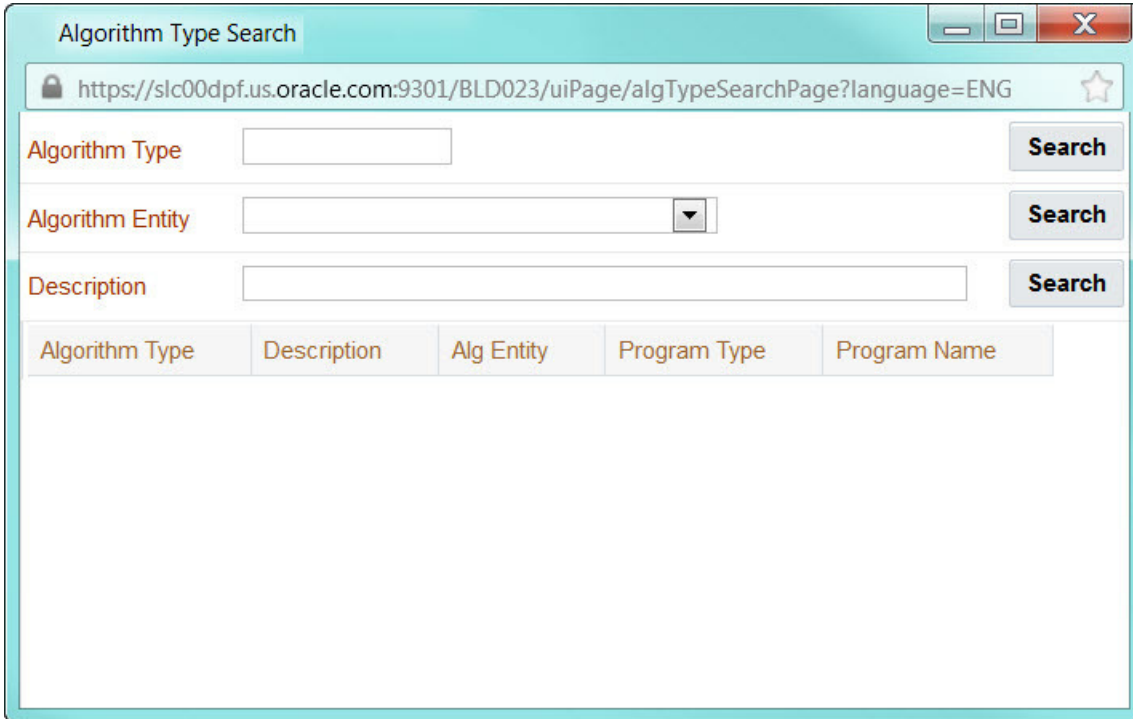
Algorithm Type Search

https://slc00dpf.us.oracle.com:9301/BLD023/uiPage/algTypeSearchPage?language=ENG

Algorithm Type
Search

Algorithm Entity
Search

Description
Search

| Algorithm Type | Description | Alg Entity | Program Type | Program Name |
|---|---|---|---|---|